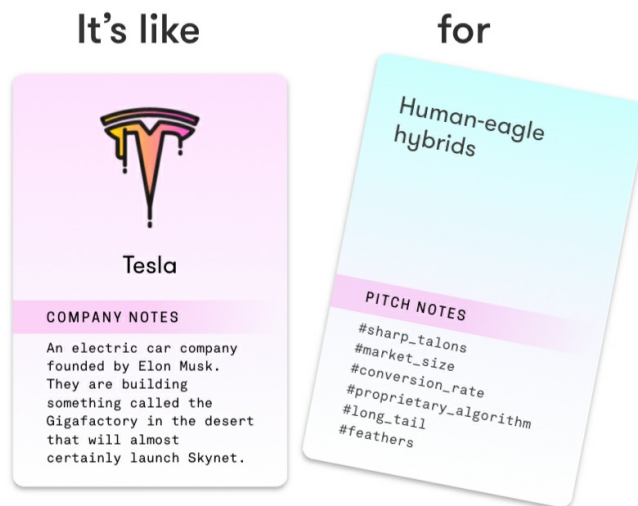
It's like

Tesla

COMPANY NOTES

An electric car company founded by Elon Musk. They are building something called the Gigafactory in the desert that will almost certainly launch Skynet.

for

Human-eagle hybrids

PITCH NOTES

#sharp_talons
#market_size
#conversion_rate
#proprietary_algorithm
#long_tail
#feathers